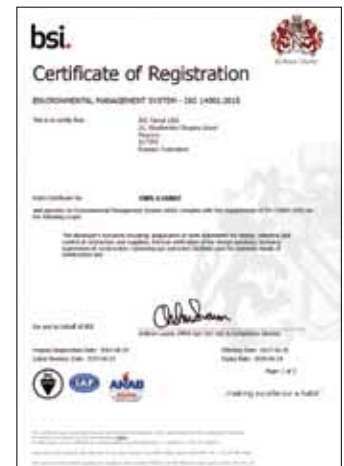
bsi.

By Royal Charter

Certificate of Registration

ENVIRONMENTAL MANAGEMENT SYSTEM - ISO 14001:2015

This is to certify that: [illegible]

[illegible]

Moscow

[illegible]

Russian Federation

Holds Certificate No: EMS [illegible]

and operates an Environmental Management System which complies with the requirements of ISO 14001:2015 for the following scope:

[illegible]

For and on behalf of BSI: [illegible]

Original Registration Date: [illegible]
Latest Revision Date: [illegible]
Effective Date: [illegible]
Expiry Date: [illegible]

Page: 1 of 2

...making excellence a habit.

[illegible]